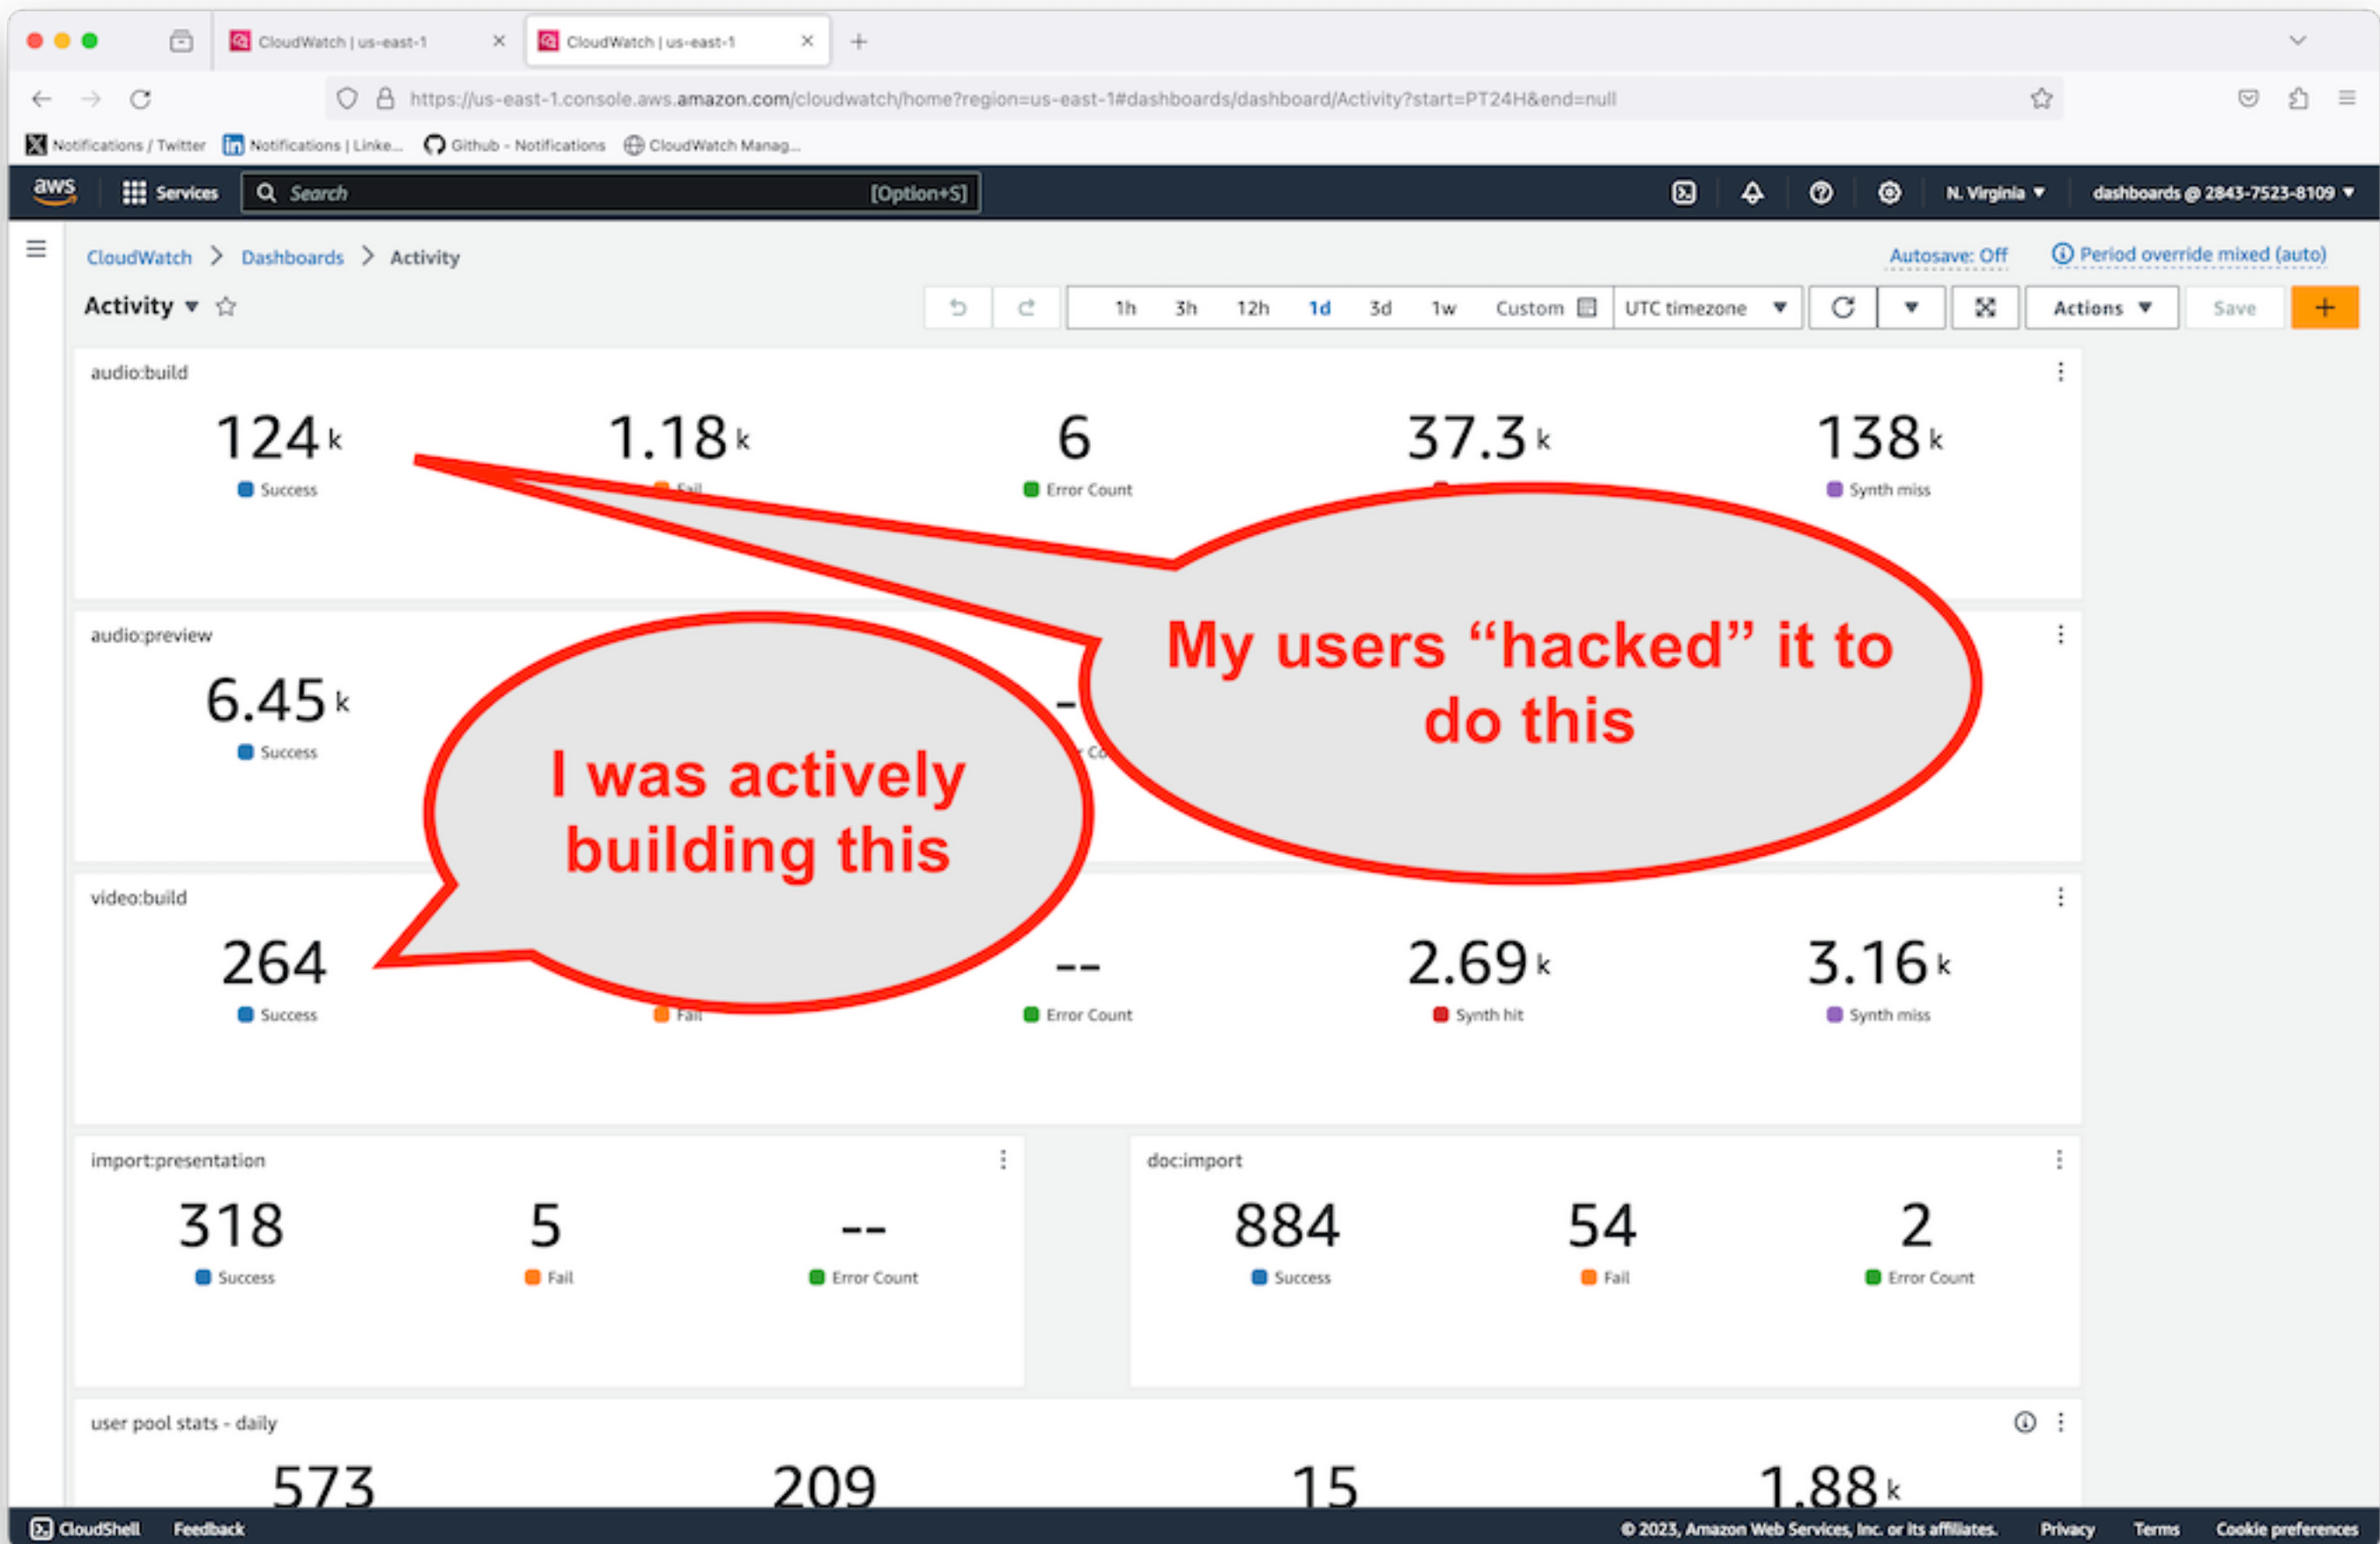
CloudWatch | us-east-1
CloudWatch | us-east-1

https://us-east-1.console.aws.amazon.com/cloudwatch/home?region=us-east-1#dashboards/dashboard/Activity?start=PT24H&end=null

Notifications / Twitter   Notifications | Linke...   Github - Notifications   CloudWatch Manag...

aws   Services   Search   [Option+S]   N. Virginia ▼   dashboards @ 2843-7523-8109 ▼

CloudWatch > Dashboards > Activity   Autosave: Off   Period override mixed (auto)

Activity ▼   1h   3h   12h   1d   3d   1w   Custom   UTC timezone ▼   Actions ▼   Save   +

audio:build
124k Success   1.18k Fail   6 Error Count   37.3k   138k Synth miss

audio:preview
6.45k Success   -- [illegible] Count

video:build
264 Success   Fail   -- Error Count   2.69k Synth hit   3.16k Synth miss

My users "hacked" it to do this

I was actively building this

import:presentation
318 Success   5 Fail   -- Error Count

doc:import
884 Success   54 Fail   2 Error Count

user pool stats - daily
573   209   15   1.88k

CloudShell   Feedback   © 2023, Amazon Web Services, Inc. or its affiliates.   Privacy   Terms   Cookie preferences